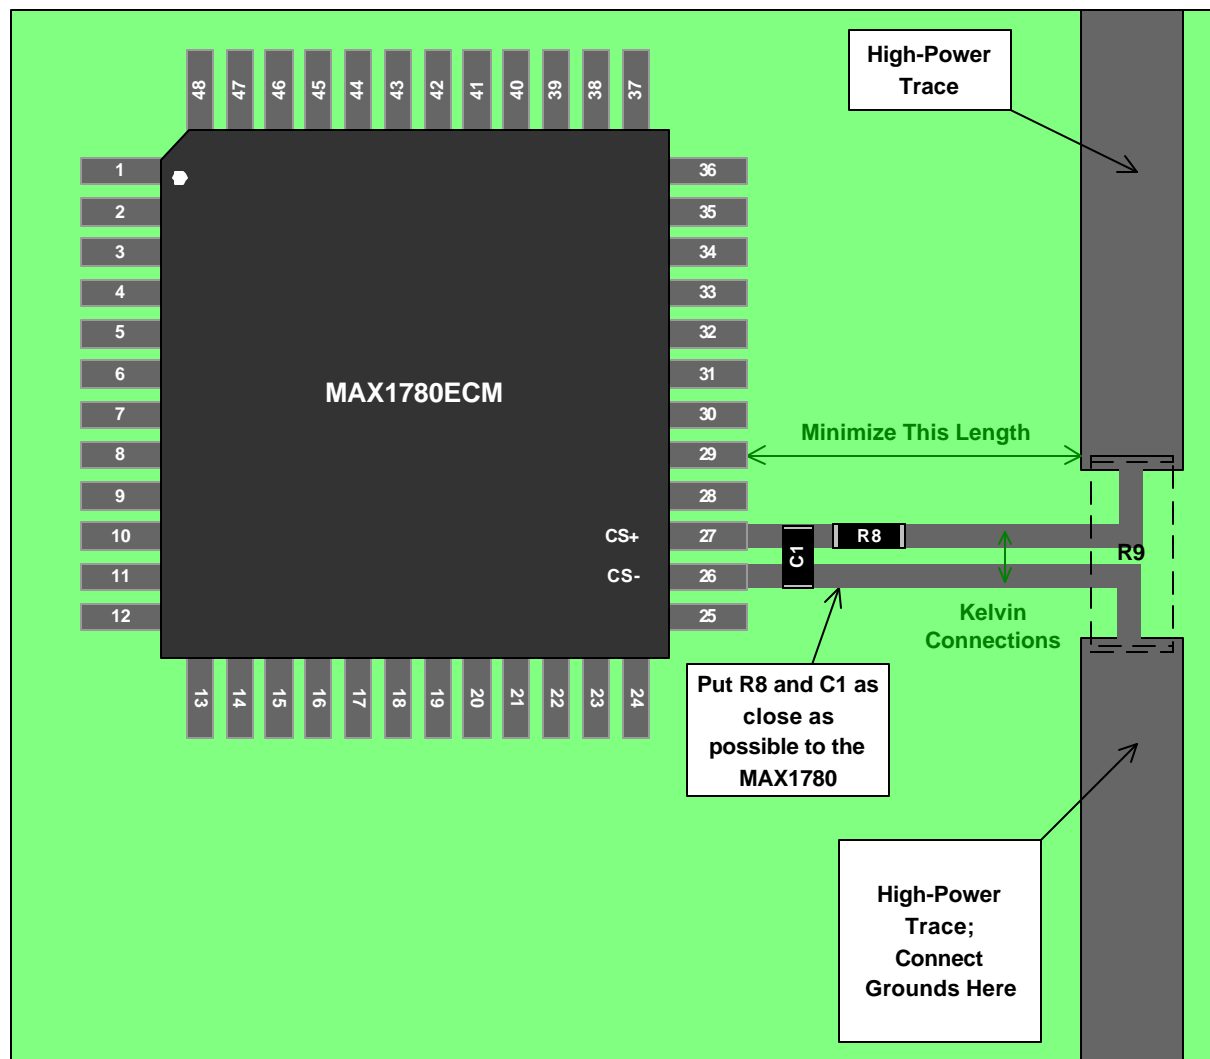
48 47 46 45 44 43 42 41 40 39 38 37

High-Power Trace

1
2
3
4
5
6
7
8
9
10
11
12

36
35
34
33
32
31
30
29
28
27
26
25

MAX1780ECM

Minimize This Length

CS+
CS-

C1
R8
R9

Kelvin Connections

13 14 15 16 17 18 19 20 21 22 23 24

Put R8 and C1 as close as possible to the MAX1780

High-Power Trace; Connect Grounds Here